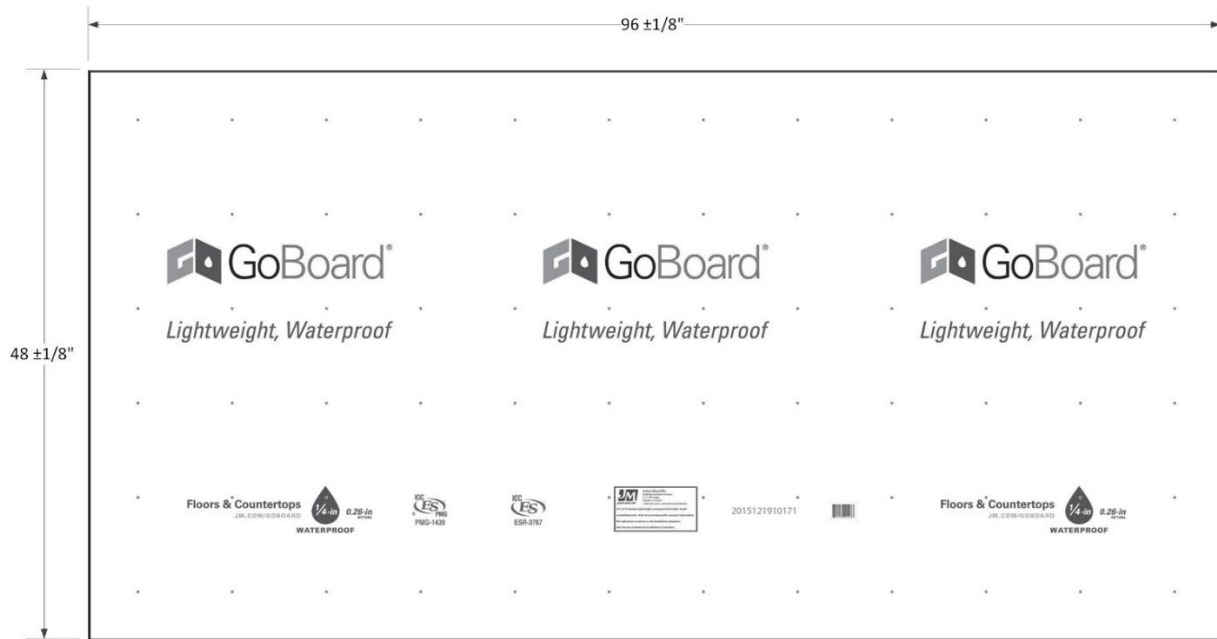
96 ±1/8"

48 ±1/8"

GoBoard®

Lightweight, Waterproof

GoBoard®

Lightweight, Waterproof

GoBoard®

Lightweight, Waterproof

Floors & Countertops
JM.COM/GOBOARD
¼-in 0.26-in ACTUAL
WATERPROOF

ICC ES PMG
PMG-1439

ICC ES
ESR-3767

JM
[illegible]

2015121910171

Floors & Countertops
JM.COM/GOBOARD
¼-in 0.26-in ACTUAL
WATERPROOF